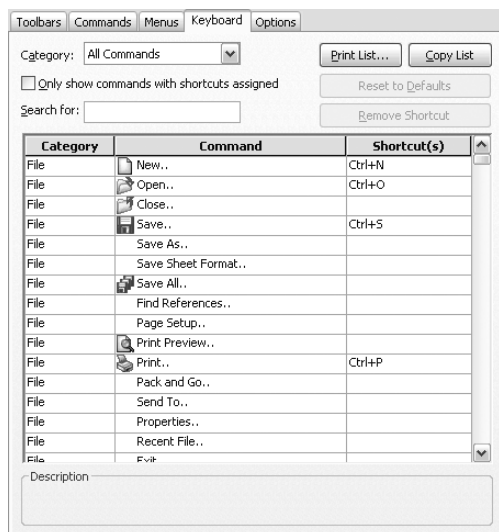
Toolbars | Commands | Menus | Keyboard | Options

Category: All Commands

Print List... | Copy List

Only show commands with shortcuts assigned

Reset to Defaults

Search for:

Remove Shortcut

| Category | Command | Shortcut(s) |
|---|---|---|
| File | New.. | Ctrl+N |
| File | Open.. | Ctrl+O |
| File | Close.. | |
| File | Save.. | Ctrl+S |
| File | Save As.. | |
| File | Save Sheet Format.. | |
| File | Save All.. | |
| File | Find References.. | |
| File | Page Setup.. | |
| File | Print Preview.. | |
| File | Print.. | Ctrl+P |
| File | Pack and Go.. | |
| File | Send To.. | |
| File | Properties.. | |
| File | Recent File.. | |
| File | Exit | |

Description